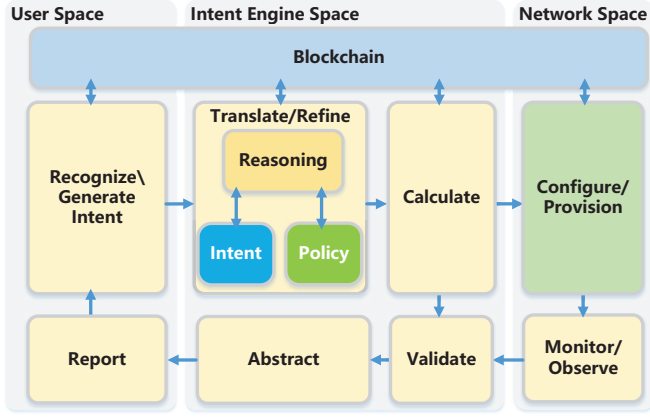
User Space

Intent Engine Space

Network Space

Blockchain

Recognize\ Generate Intent

Translate/Refine

Reasoning

Intent

Policy

Calculate

Configure/ Provision

Report

Abstract

Validate

Monitor/ Observe